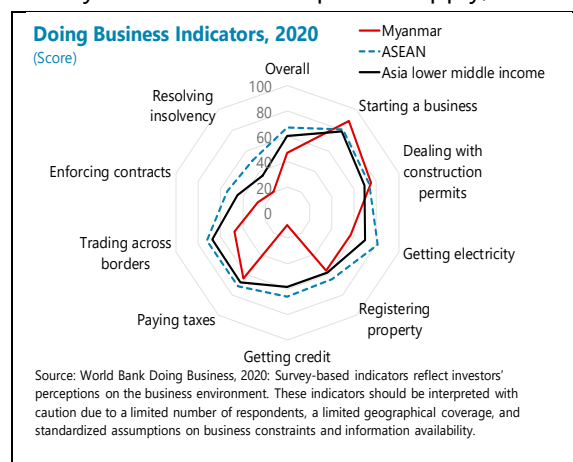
Doing Business Indicators, 2020
(Score)

Myanmar
ASEAN
Asia lower middle income

Overall
100
80
60
40
20
0
Starting a business
Dealing with construction permits
Getting electricity
Registering property
Getting credit
Paying taxes
Trading across borders
Enforcing contracts
Resolving insolvency

Source: World Bank Doing Business, 2020: Survey-based indicators reflect investors' perceptions on the business environment. These indicators should be interpreted with caution due to a limited number of respondents, a limited geographical coverage, and standardized assumptions on business constraints and information availability.